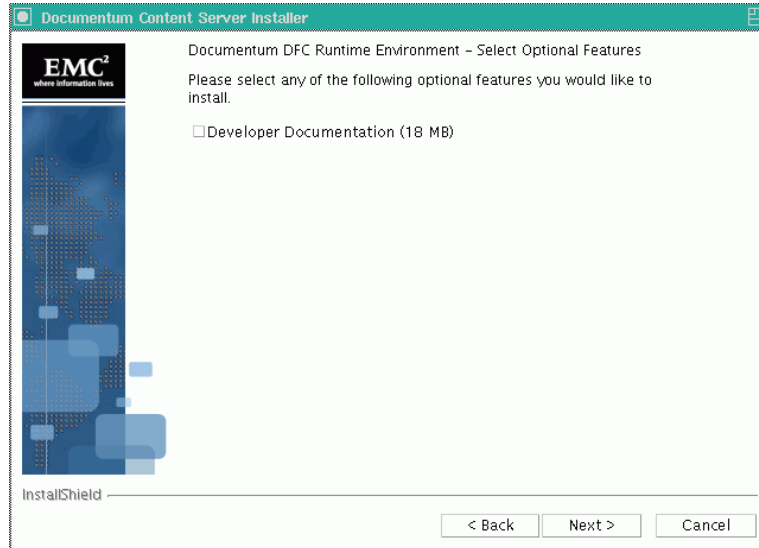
Documentum Content Server Installer

EMC$^2$
where information lives

Documentum DFC Runtime Environment - Select Optional Features

Please select any of the following optional features you would like to install.

☐Developer Documentation (18 MB)

InstallShield

< Back
Next >
Cancel